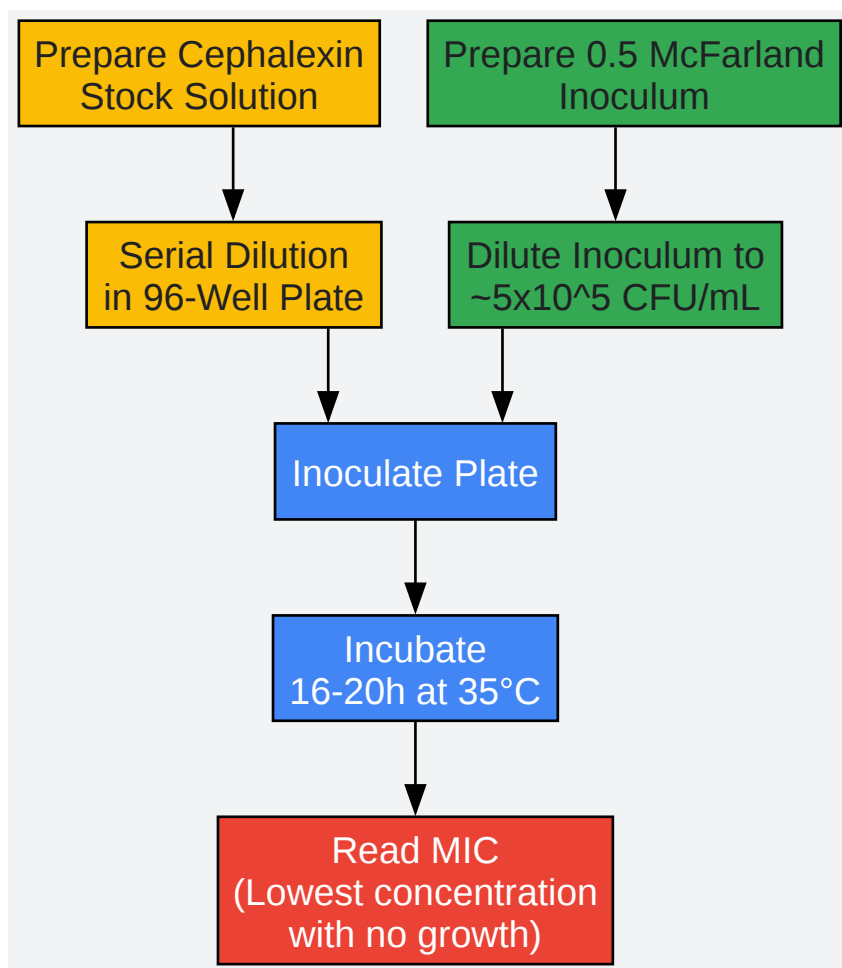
Prepare Cephalexin Stock Solution

Prepare 0.5 McFarland Inoculum

Serial Dilution in 96-Well Plate

Dilute Inoculum to ~5x10^5 CFU/mL

Inoculate Plate

Incubate 16-20h at 35°C

Read MIC (Lowest concentration with no growth)